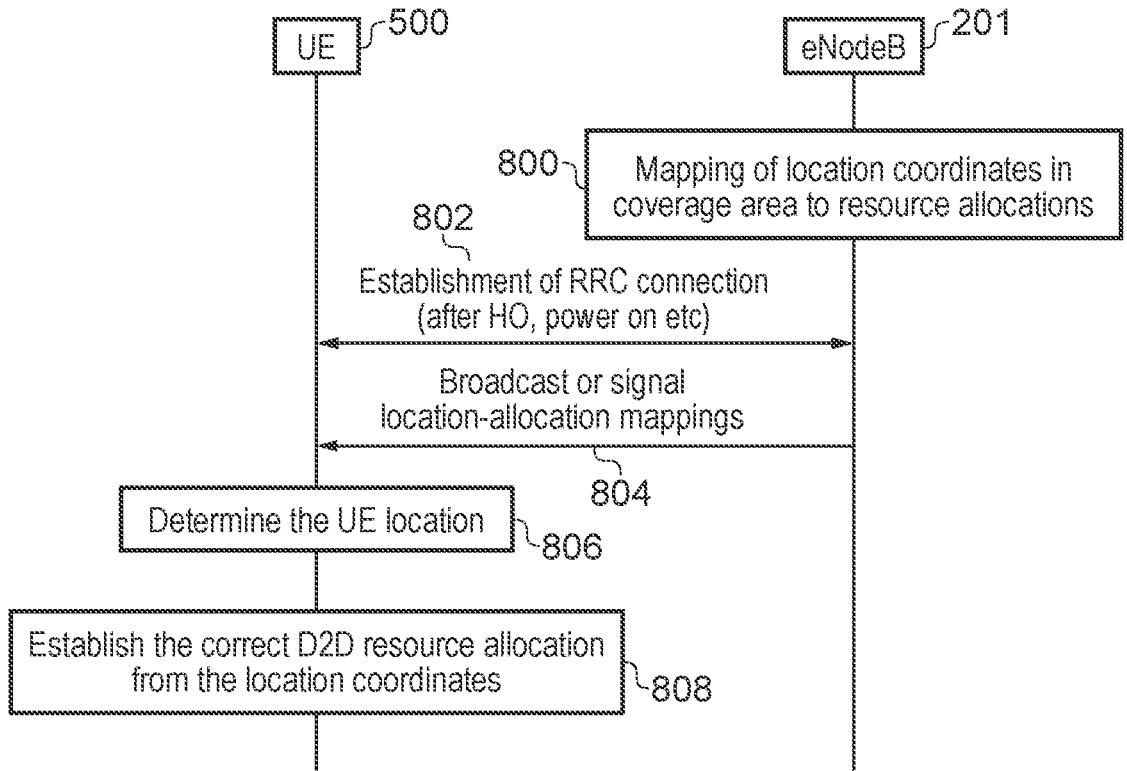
UE 500

eNodeB 201

800 Mapping of location coordinates in coverage area to resource allocations

802
Establishment of RRC connection (after HO, power on etc)

Broadcast or signal location-allocation mappings
804

Determine the UE location 806

Establish the correct D2D resource allocation from the location coordinates 808